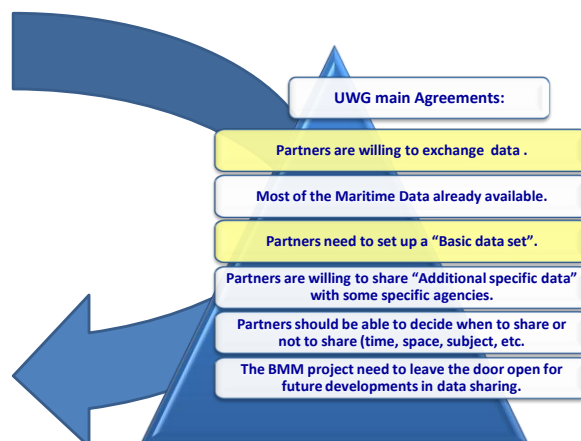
UWG main Agreements:

Partners are willing to exchange data .

Most of the Maritime Data already available.

Partners need to set up a "Basic data set".

Partners are willing to share "Additional specific data" with some specific agencies.

Partners should be able to decide when to share or not to share (time, space, subject, etc.

The BMM project need to leave the door open for future developments in data sharing.